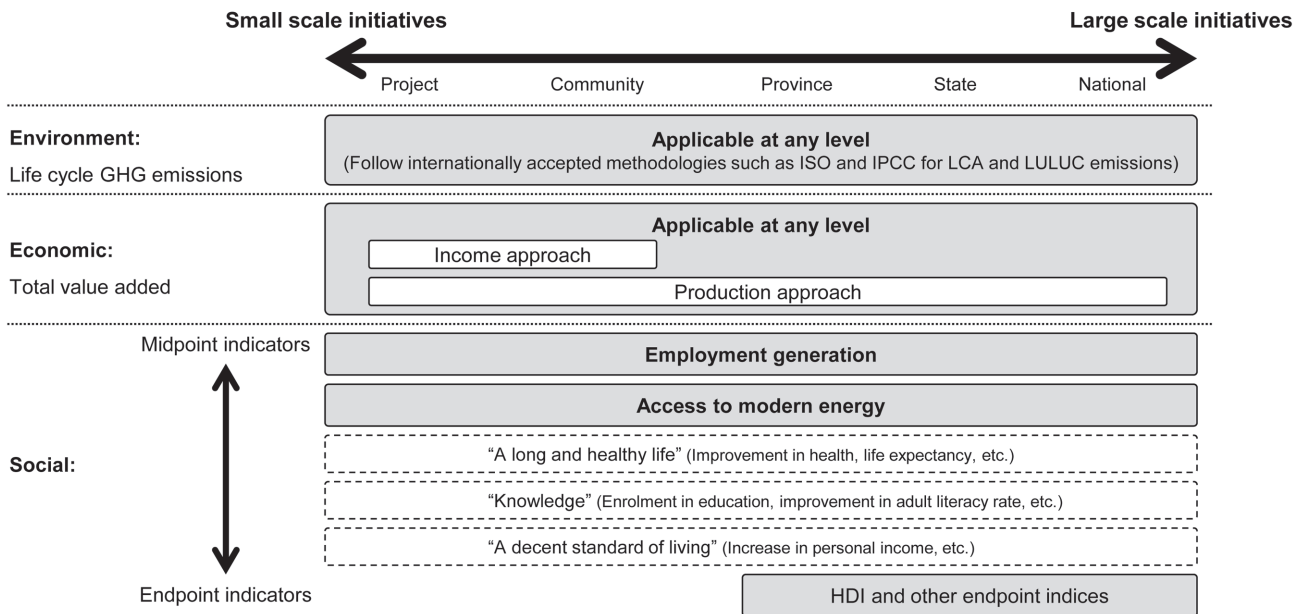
Small scale initiatives

Large scale initiatives

Project Community Province State National

Environment:

Life cycle GHG emissions

Applicable at any level

(Follow internationally accepted methodologies such as ISO and IPCC for LCA and LULUC emissions)

Economic:

Total value added

Applicable at any level

Income approach

Production approach

Midpoint indicators

Social:

Endpoint indicators

Employment generation

Access to modern energy

"A long and healthy life" (Improvement in health, life expectancy, etc.)

"Knowledge" (Enrolment in education, improvement in adult literacy rate, etc.)

"A decent standard of living" (Increase in personal income, etc.)

HDI and other endpoint indices